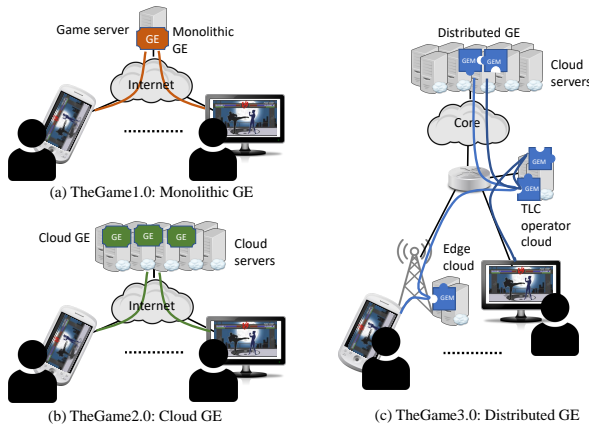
Game server
GE
Monolithic GE
Internet
..........
(a) TheGame1.0: Monolithic GE

Cloud GE
GE GE GE
Cloud servers
Internet
..........
(b) TheGame2.0: Cloud GE

Distributed GE
GEM GEM
Cloud servers
Core
GEM
GEM
TLC operator cloud
Edge cloud
GEM
..........
(c) TheGame3.0: Distributed GE